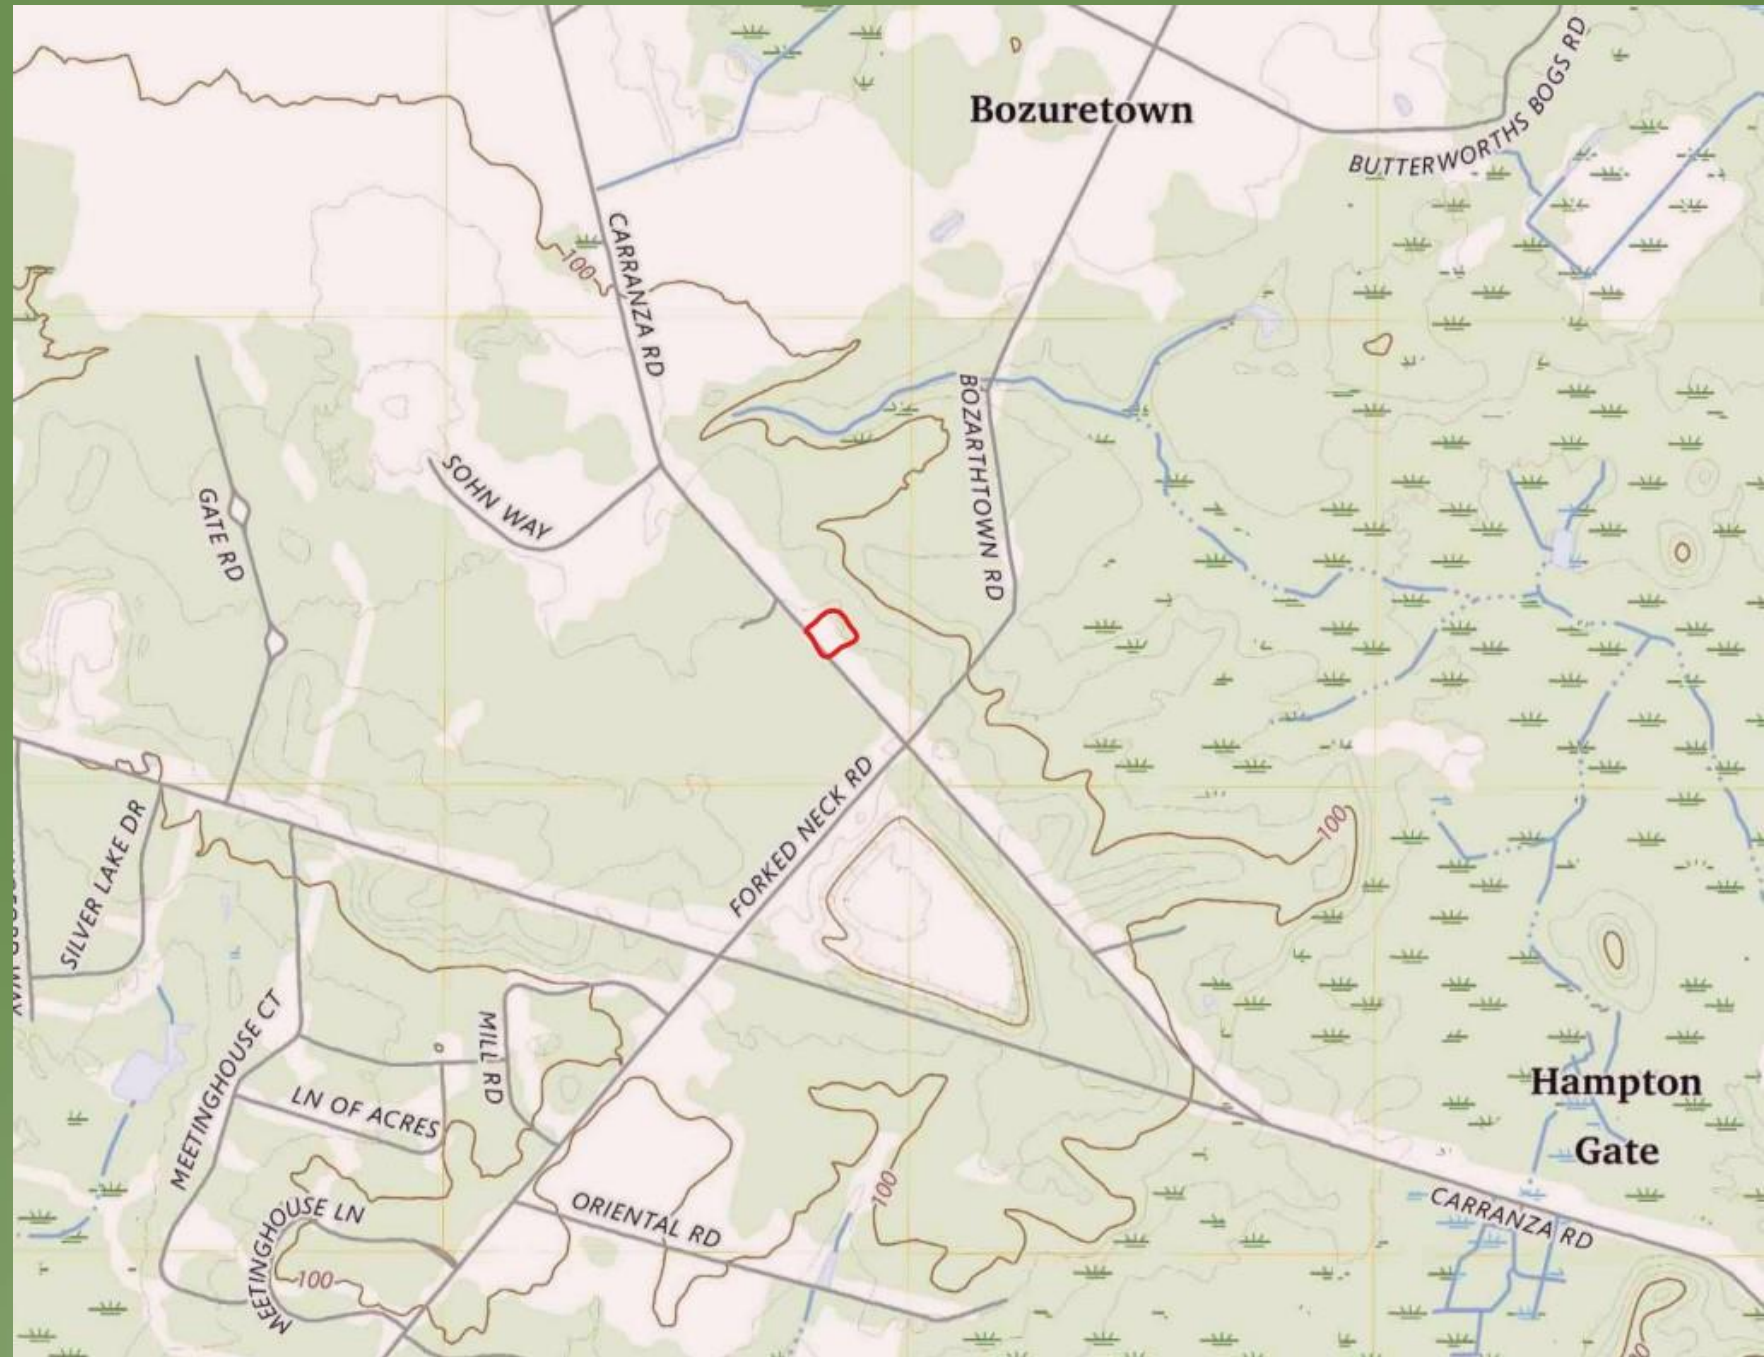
Bozuretown

BUTTERWORTHS BOGS RD

CARRANZA RD

100

BOZARTHTOWN RD

SOHN WAY

GATE RD

FORKED NECK RD

100

SILVER LAKE DR

MEETINGHOUSE CT

MILL RD

LN OF ACRES

ORIENTAL RD

100

MEETINGHOUSE LN

100

Hampton Gate

CARRANZA RD

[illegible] WAY